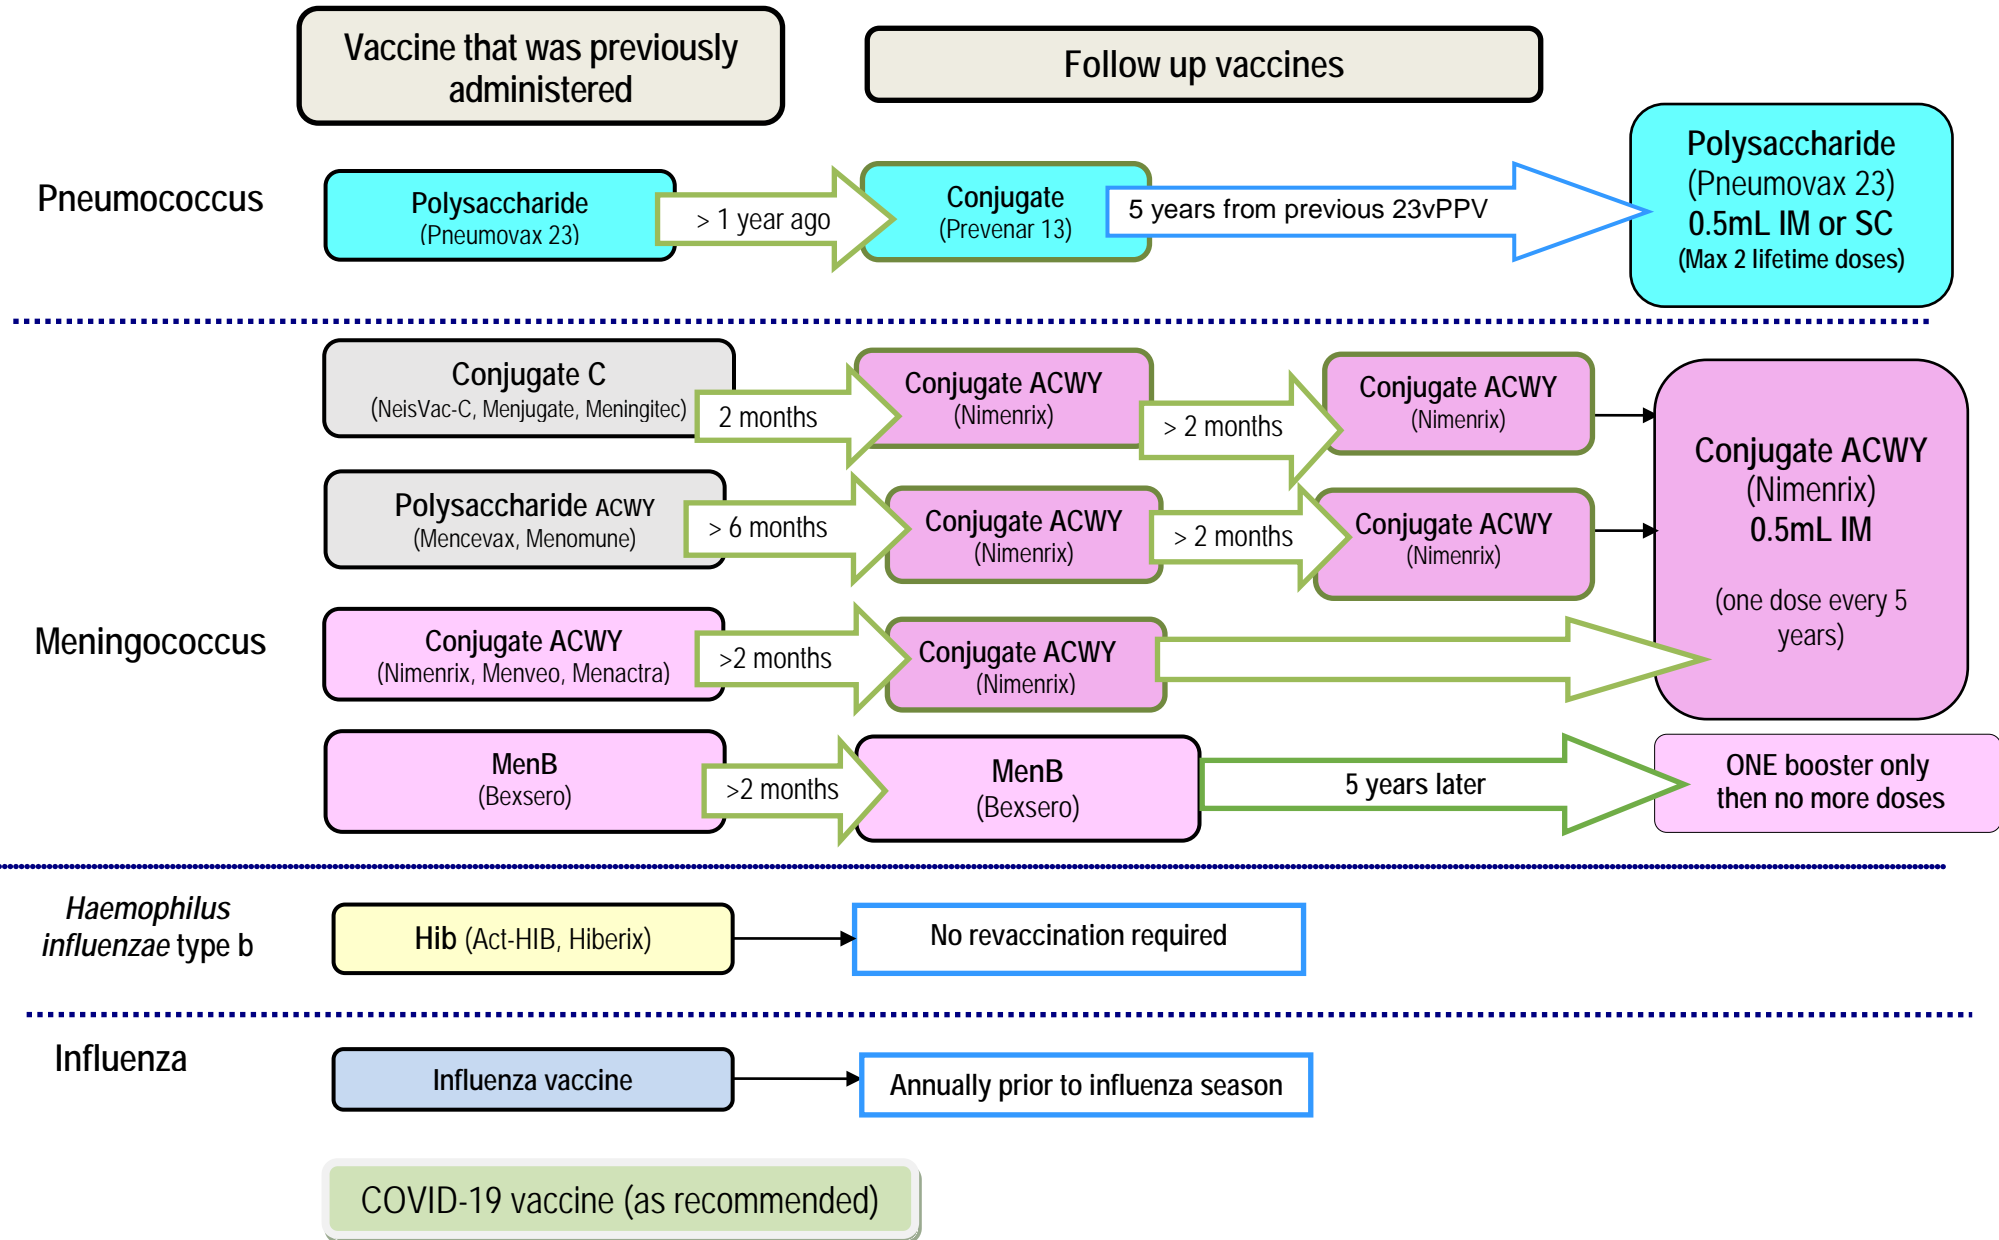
Vaccine that was previously administered

Follow up vaccines

Pneumococcus

Polysaccharide
(Pneumovax 23)

> 1 year ago

Conjugate
(Prevenar 13)

5 years from previous 23vPPV

Polysaccharide
(Pneumovax 23)
0.5mL IM or SC
(Max 2 lifetime doses)

Conjugate C
(NeisVac-C, Menjugate, Meningitec)

2 months

Conjugate ACWY
(Nimenrix)

> 2 months

Conjugate ACWY
(Nimenrix)

Polysaccharide ACWY
(Mencevax, Menomune)

> 6 months

Conjugate ACWY
(Nimenrix)

> 2 months

Conjugate ACWY
(Nimenrix)

Conjugate ACWY
(Nimenrix)
0.5mL IM
(one dose every 5 years)

Meningococcus

Conjugate ACWY
(Nimenrix, Menveo, Menactra)

>2 months

Conjugate ACWY
(Nimenrix)

MenB
(Bexsero)

>2 months

MenB
(Bexsero)

5 years later

ONE booster only then no more doses

*Haemophilus influenzae* type b

Hib (Act-HIB, Hiberix)

No revaccination required

Influenza

Influenza vaccine

Annually prior to influenza season

COVID-19 vaccine (as recommended)